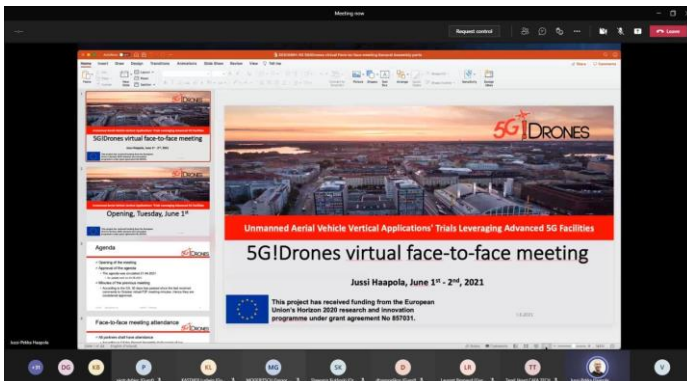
Meeting now

Request control

Leave

Home Insert Draw Design Transitions Animations Slide Show Review View Tell me

5G!DRONES

Unmanned Aerial Vehicle Vertical Applications' Trials Leveraging Advanced 5G Facilities

5G!Drones virtual face-to-face meeting

Jussi Haapola, June 1st - 2nd, 2021

This project has received funding from the European Union's Horizon 2020 research and innovation programme under grant agreement No 857031.

5G!Drones virtual face-to-face meeting

Opening, Tuesday, June 1st

Agenda

Face-to-face meeting attendance

Jussi-Pekka Haapola

+11 DG KB P KL MG SK D LR TT V